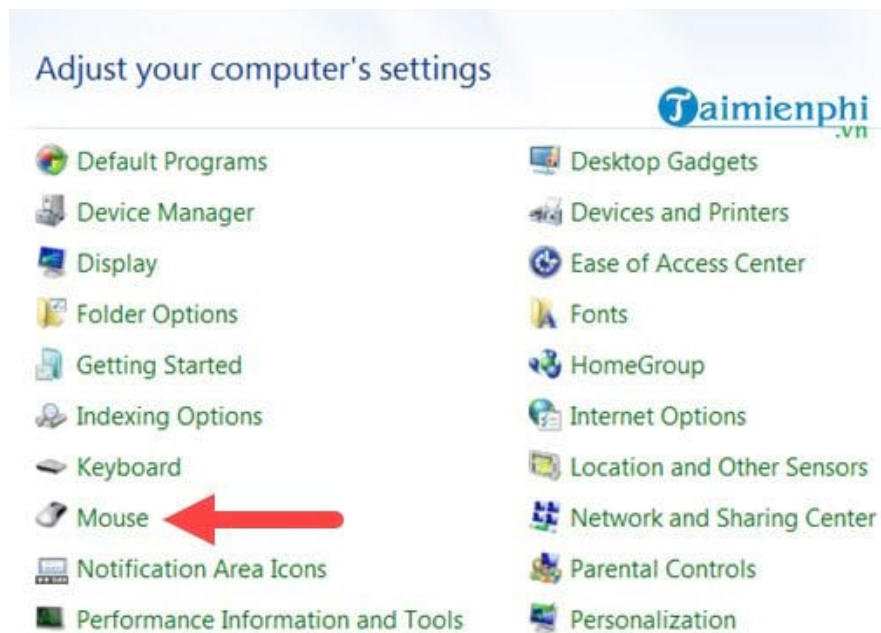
Adjust your computer's settings

Taimienphi .vn

Default Programs

Device Manager

Display

Folder Options

Getting Started

Indexing Options

Keyboard

Mouse

Notification Area Icons

Performance Information and Tools

Desktop Gadgets

Devices and Printers

Ease of Access Center

Fonts

HomeGroup

Internet Options

Location and Other Sensors

Network and Sharing Center

Parental Controls

Personalization